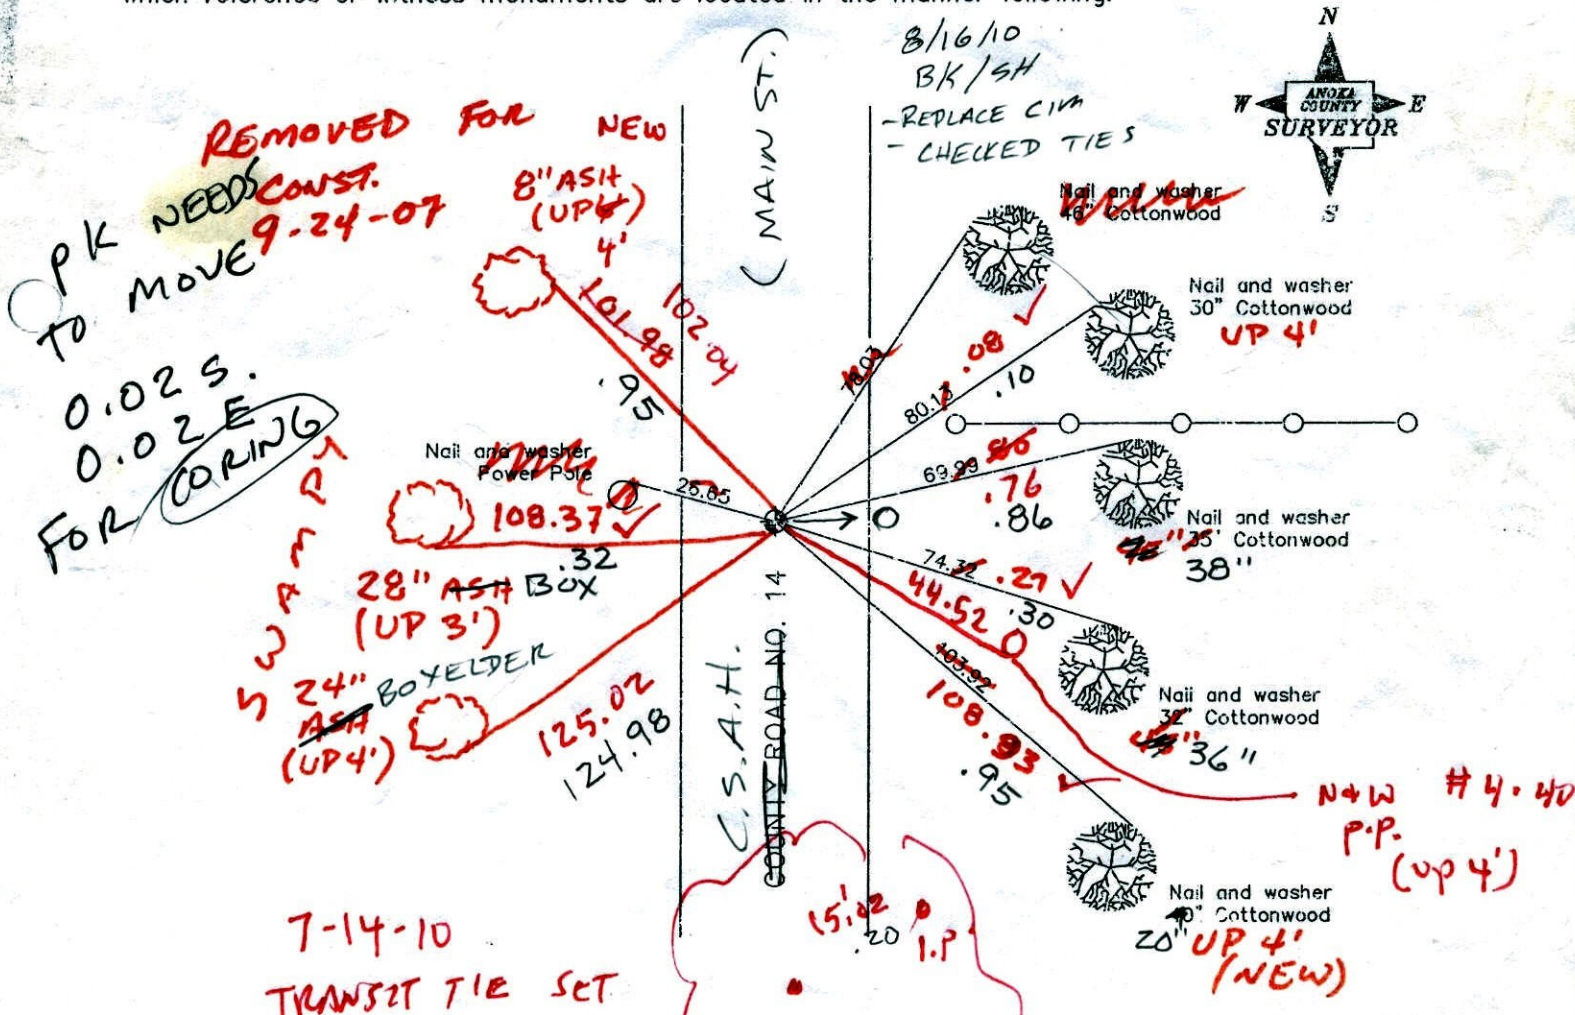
which references or witness monuments are located in the manner following:

N
W ANOKA COUNTY E
SURVEYOR
S

8/16/10
BK/SH
-REPLACE CIM
- CHECKED TIES

REMOVED FOR NEW CONST. 9-24-07

PK NEEDS TO MOVE

0.02 S.
0.02 E
FOR CORING

(MAIN ST.)

8" ASH (UP 4')
4'
101.98
102.04
.95

Nail and washer 40" Cottonwood
Nail and washer 30" Cottonwood UP 4'
78.03
80.13 .08 .10

Nail and washer Power Pole
25.65
108.37
.32

69.99 .86 .76 .86
Nail and washer 35" Cottonwood 38"

SWAMP
28" ASH BOX (UP 3')
24" ASH BOXELDER (UP 4')
125.02
124.98

C.S.A.H. COUNTY ROAD NO. 14

74.32 .27
44.52 .30
103.92
108.93 .95
Nail and washer 32" Cottonwood 36"
N&W #4.40 P.P. (UP 4')

15.02
.20
I.P.

Nail and washer 40" Cottonwood 20" UP 4' (NEW)

7-14-10
TRANSIT TIE SET